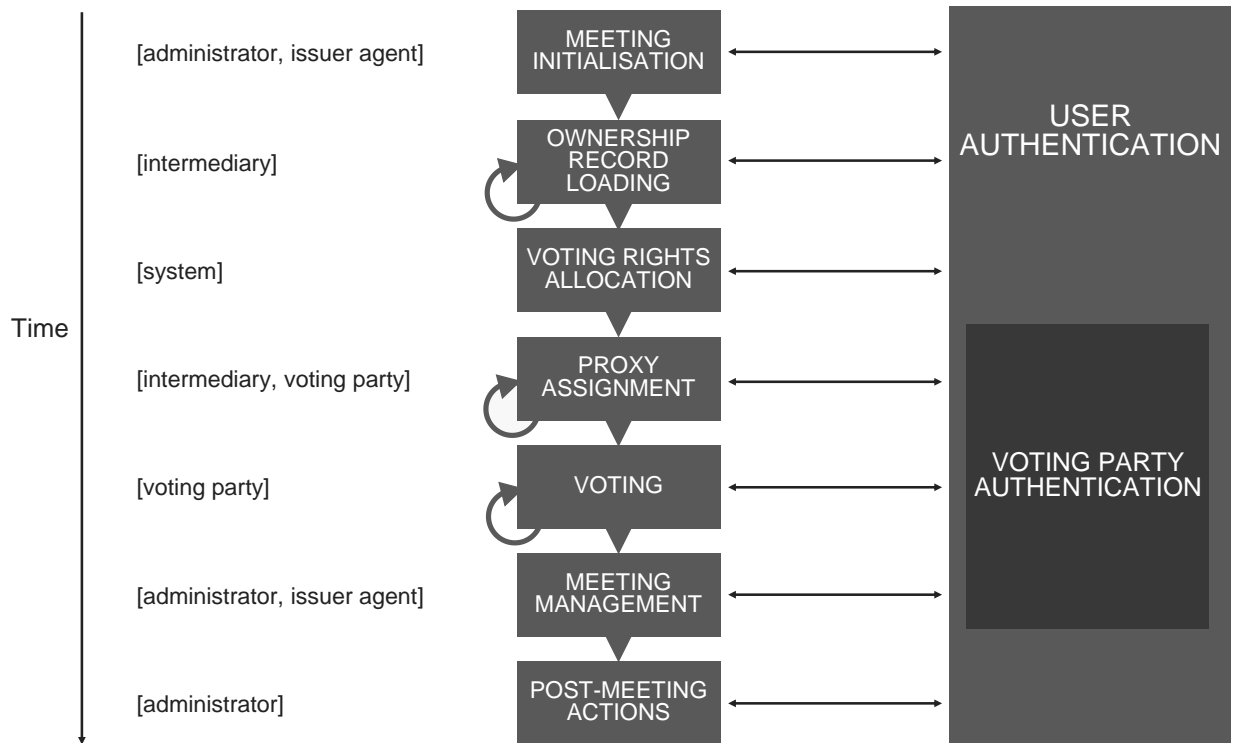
Time

[administrator, issuer agent]

MEETING INITIALISATION

[intermediary]

OWNERSHIP RECORD LOADING

[system]

VOTING RIGHTS ALLOCATION

[intermediary, voting party]

PROXY ASSIGNMENT

[voting party]

VOTING

[administrator, issuer agent]

MEETING MANAGEMENT

[administrator]

POST-MEETING ACTIONS

USER AUTHENTICATION

VOTING PARTY AUTHENTICATION